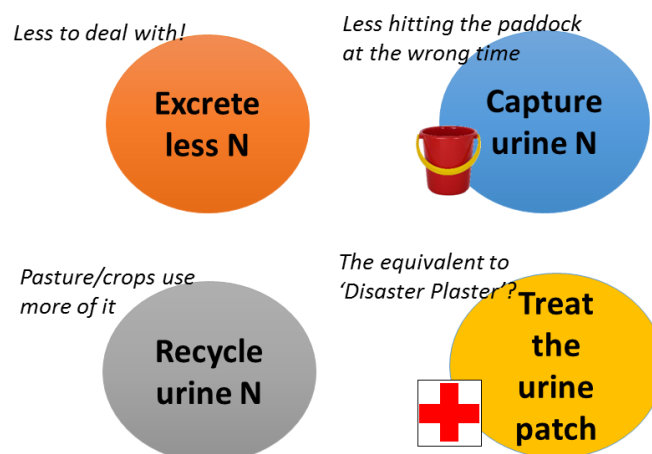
Less to deal with!

Excrete less N

Less hitting the paddock at the wrong time

Capture urine N

Pasture/crops use more of it

Recycle urine N

The equivalent to 'Disaster Plaster'?

Treat the urine patch